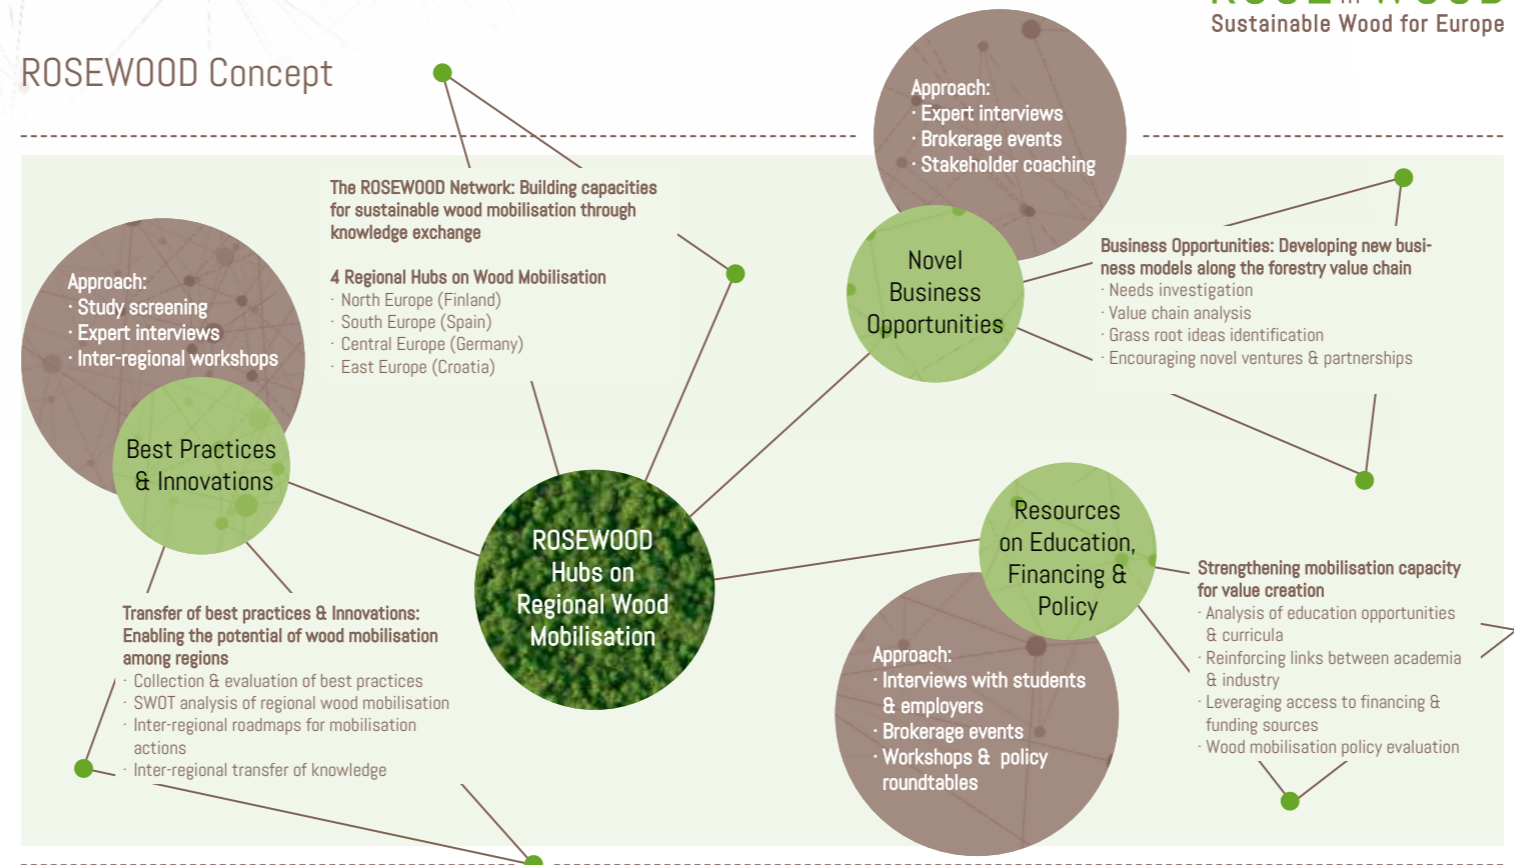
Sustainable Wood for Europe

ROSEWOOD Concept

Approach:
· Expert interviews
· Brokerage events
· Stakeholder coaching

The ROSEWOOD Network: Building capacities for sustainable wood mobilisation through knowledge exchange

4 Regional Hubs on Wood Mobilisation
· North Europe (Finland)
· South Europe (Spain)
· Central Europe (Germany)
· East Europe (Croatia)

Novel Business Opportunities

Business Opportunities: Developing new business models along the forestry value chain
· Needs investigation
· Value chain analysis
· Grass root ideas identification
· Encouraging novel ventures & partnerships

Approach:
· Study screening
· Expert interviews
· Inter-regional workshops

Best Practices & Innovations

ROSEWOOD Hubs on Regional Wood Mobilisation

Resources on Education, Financing & Policy

Strengthening mobilisation capacity for value creation
· Analysis of education opportunities & curricula
· Reinforcing links between academia & industry
· Leveraging access to financing & funding sources
· Wood mobilisation policy evaluation

Transfer of best practices & Innovations: Enabling the potential of wood mobilisation among regions
· Collection & evaluation of best practices
· SWOT analysis of regional wood mobilisation
· Inter-regional roadmaps for mobilisation actions
· Inter-regional transfer of knowledge

Approach:
· Interviews with students & employers
· Brokerage events
· Workshops & policy roundtables